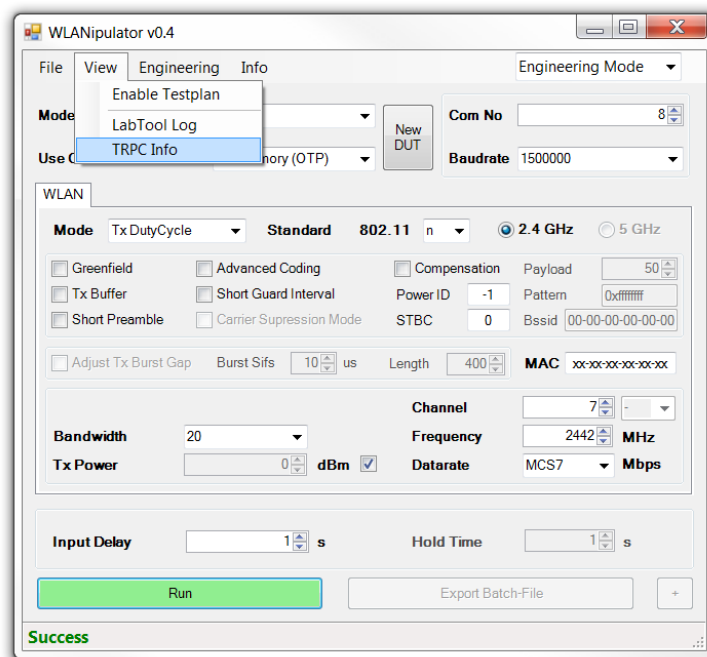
WLANipulator v0.4

File View Engineering Info

Engineering Mode

Enable Testplan
LabTool Log
TRPC Info

Mode
Use O
nory (OTP)

New DUT

Com No 8
Baudrate 1500000

WLAN

Mode Tx DutyCycle Standard 802.11 n 2.4 GHz 5 GHz

Greenfield
Advanced Coding
Compensation
Payload 50
Tx Buffer
Short Guard Interval
Power ID -1
Pattern 0xffffffff
Short Preamble
Carrier Supression Mode
STBC 0
Bssid 00-00-00-00-00-00

Adjust Tx Burst Gap
Burst Sifs 10 us
Length 400
MAC xx-xx-xx-xx-xx-xx

Channel 7 -
Bandwidth 20
Frequency 2442 MHz
Tx Power 0 dBm
Datarate MCS7 Mbps

Input Delay 1 s
Hold Time 1 s

Run
Export Batch-File
+

Success